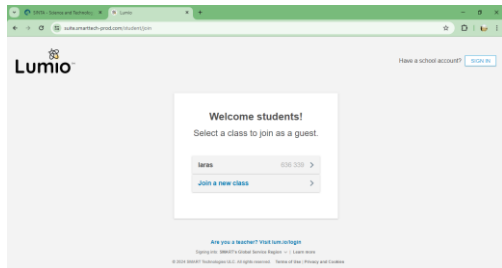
STEM - Science and Technolo... × Lumio × +

suite.smarttech-prod.com/student/join

Lumio

Have a school account? SIGN IN

Welcome students!

Select a class to join as a guest.

laras 836 339 >

Join a new class >

Are you a teacher? Visit lum.io/login

Signing into: SMART's Global Service Region · ⌄ | Learn more

© 2024 SMART Technologies ULC. All rights reserved. Terms of Use | Privacy and Cookies